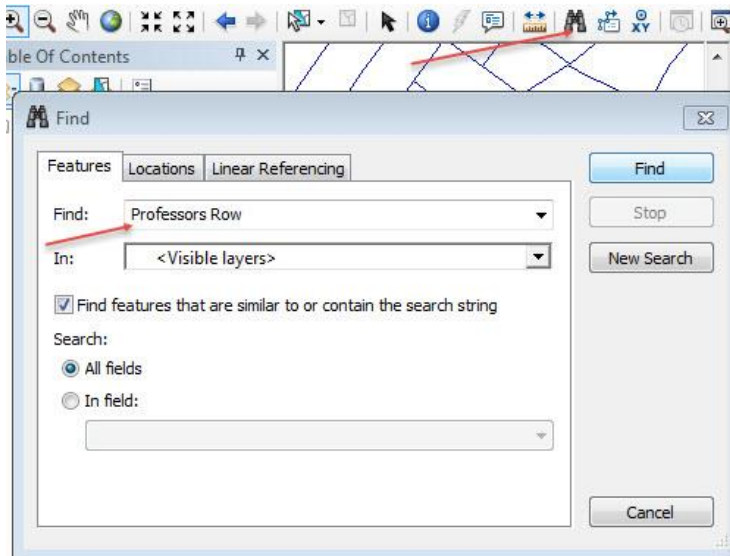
ble Of Contents

Find

Features | Locations | Linear Referencing

Find: Professors Row

In: <Visible layers>

Find features that are similar to or contain the search string

Search:

All fields

In field:

Find

Stop

New Search

Cancel